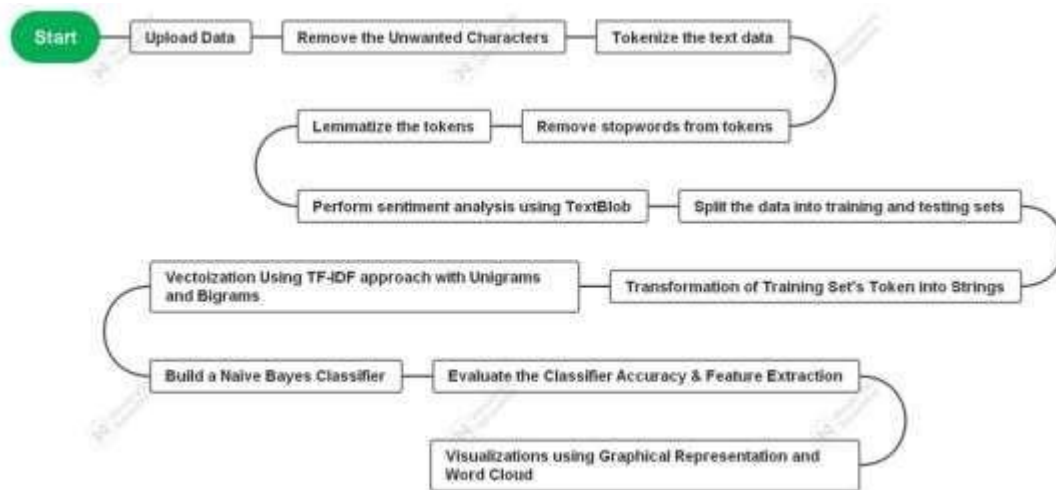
Start

Upload Data

Remove the Unwanted Characters

Tokenize the text data

Remove stopwords from tokens

Lemmatize the tokens

Perform sentiment analysis using TextBlob

Split the data into training and testing sets

Transformation of Training Set's Token into Strings

Vectoization Using TF-IDF approach with Unigrams and Bigrams

Build a Naive Bayes Classifier

Evaluate the Classifier Accuracy & Feature Extraction

Visualizations using Graphical Representation and Word Cloud